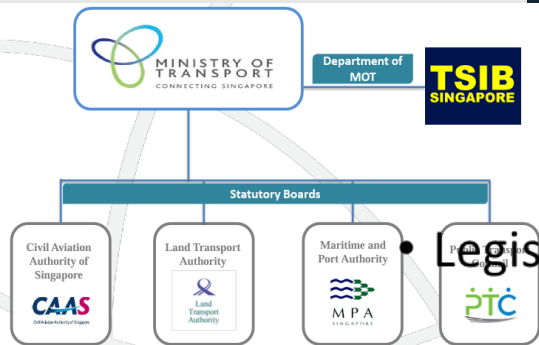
MINISTRY OF TRANSPORT
CONNECTING SINGAPORE

Department of MOT

TSIB
SINGAPORE

Statutory Boards

Civil Aviation Authority of Singapore
CAAS
Civil Aviation Authority of Singapore

Land Transport Authority
Land Transport Authority

Maritime and Port Authority
MPA
SINGAPORE

• Legis

Public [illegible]
PTC